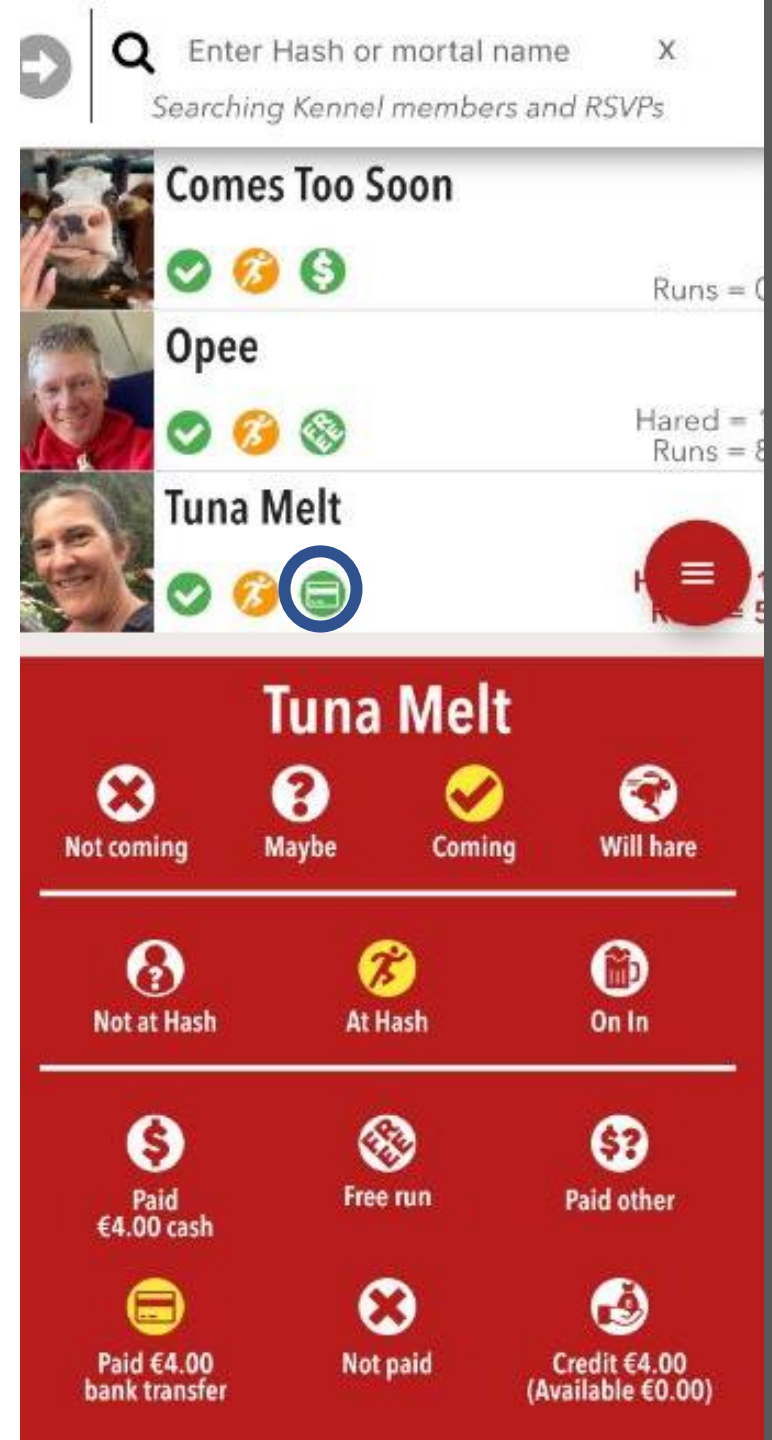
Enter Hash or mortal name X
Searching Kennel members and RSVPs

Comes Too Soon
Runs = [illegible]

Opee
Hared = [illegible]
Runs = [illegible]

Tuna Melt
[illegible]

Tuna Melt

Not coming
Maybe
Coming
Will hare

Not at Hash
At Hash
On In

Paid €4.00 cash
Free run
Paid other

Paid €4.00 bank transfer
Not paid
Credit €4.00 (Available €0.00)